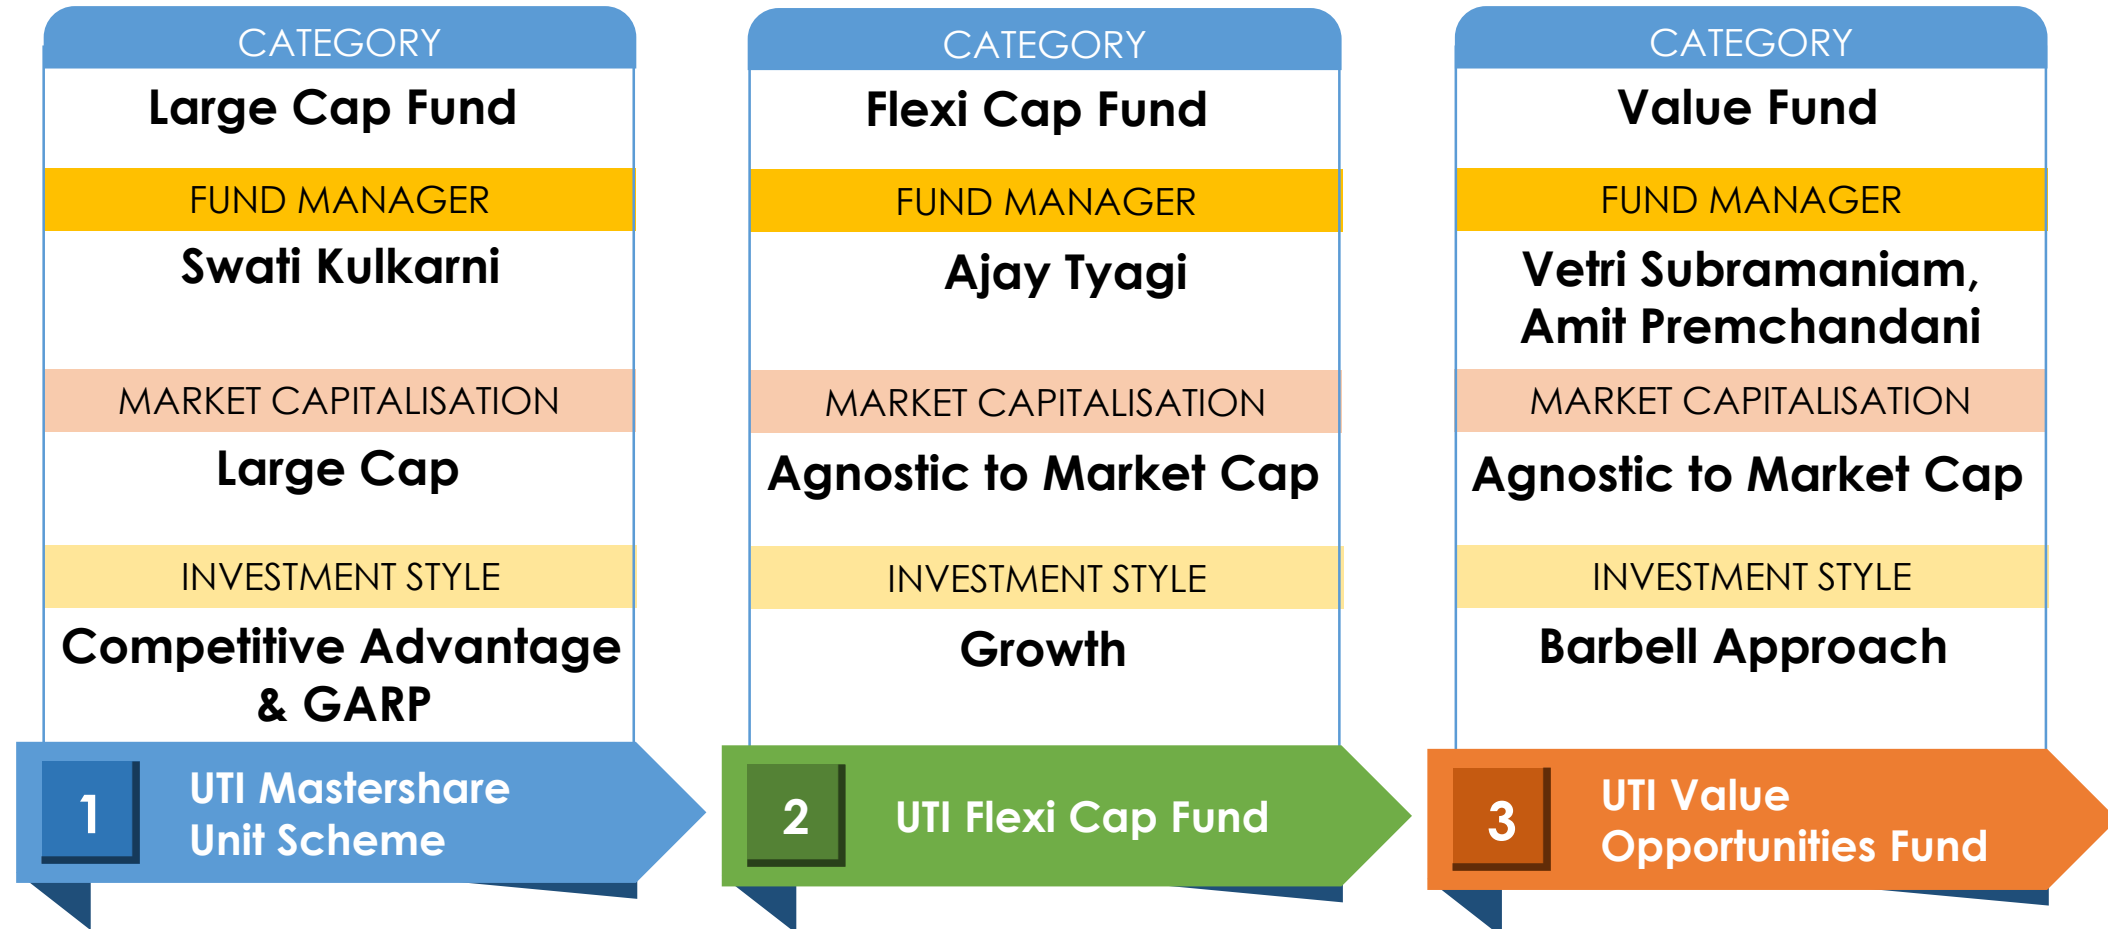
CATEGORY
Large Cap Fund
FUND MANAGER
Swati Kulkarni
MARKET CAPITALISATION
Large Cap
INVESTMENT STYLE
Competitive Advantage & GARP
1
UTI Mastershare Unit Scheme

CATEGORY
Flexi Cap Fund
FUND MANAGER
Ajay Tyagi
MARKET CAPITALISATION
Agnostic to Market Cap
INVESTMENT STYLE
Growth
2
UTI Flexi Cap Fund

CATEGORY
Value Fund
FUND MANAGER
Vetri Subramaniam, Amit Premchandani
MARKET CAPITALISATION
Agnostic to Market Cap
INVESTMENT STYLE
Barbell Approach
3
UTI Value Opportunities Fund